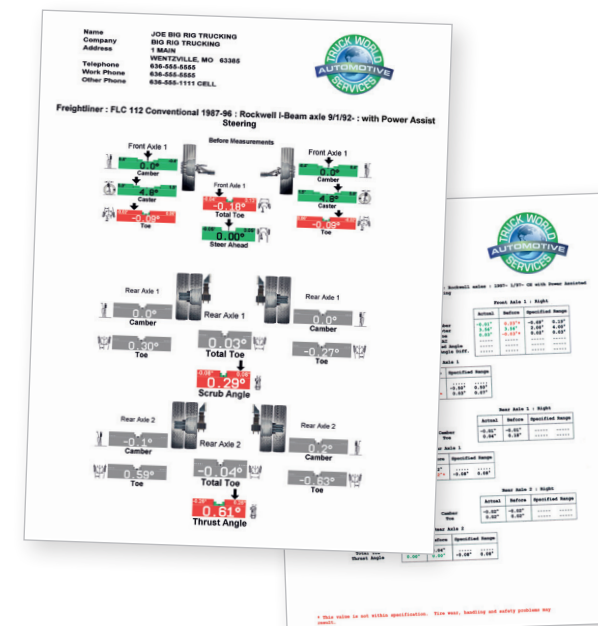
Name JOE BIG RIG TRUCKING
Company BIG RIG TRUCKING
Address 1 MAIN
WENTZVILLE, MO 63385
Telephone 636-555-5555
Work Phone 636-555-5555
Other Phone 636-555-1111 CELL

TRUCK WORLD AUTOMOTIVE SERVICES

Freightliner : FLC 112 Conventional 1987-96 : Rockwell I-Beam axle 9/1/92- : with Power Assist Steering

Before Measurements

Front Axle 1
0.0°
Camber
4.8°
Caster
-0.09°
Toe

Front Axle 1
0.0°
Camber
4.9°
Caster
-0.09°
Toe

Front Axle 1
-0.18°
Total Toe
0.00°
Steer Ahead

Rear Axle 1
0.0°
Camber
0.30°
Toe

Rear Axle 1
0.03°
Total Toe
0.29°
Scrub Angle

Rear Axle 1
0.0°
Camber
-0.27°
Toe

Rear Axle 2
-0.1°
Camber
0.59°
Toe

Rear Axle 2
-0.04°
Total Toe
0.61°
Thrust Angle

Rear Axle 2
0.2°
Camber
-0.63°
Toe

TRUCK WORLD AUTOMOTIVE SERVICES

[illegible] : Rockwell axles : 1987- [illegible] with Power Assisted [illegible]

Front Axle 1 : Right

| Actual | Before | Specified Range |
|---|---|---|
| -0.01° | -0.27° | -0.49° 0.18° |
| 3.94° | 3.94° | 3.00° 4.50° |
| 0.05° | -0.03° | 0.03° 0.63° |

Rear Axle 1 : Right

| Actual | Before | Specified Range |
|---|---|---|
| -0.01° | -0.01° | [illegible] |
| 0.04° | 0.10° | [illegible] |

Rear Axle 2 : Right

| Actual | Before | Specified Range |
|---|---|---|
| -0.02° | -0.02° | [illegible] |
| 0.00° | 0.02° | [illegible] |

Thrust Angle 0.00° 0.06°

* This value is not within specification. Tire wear, handling and safety problems may result.